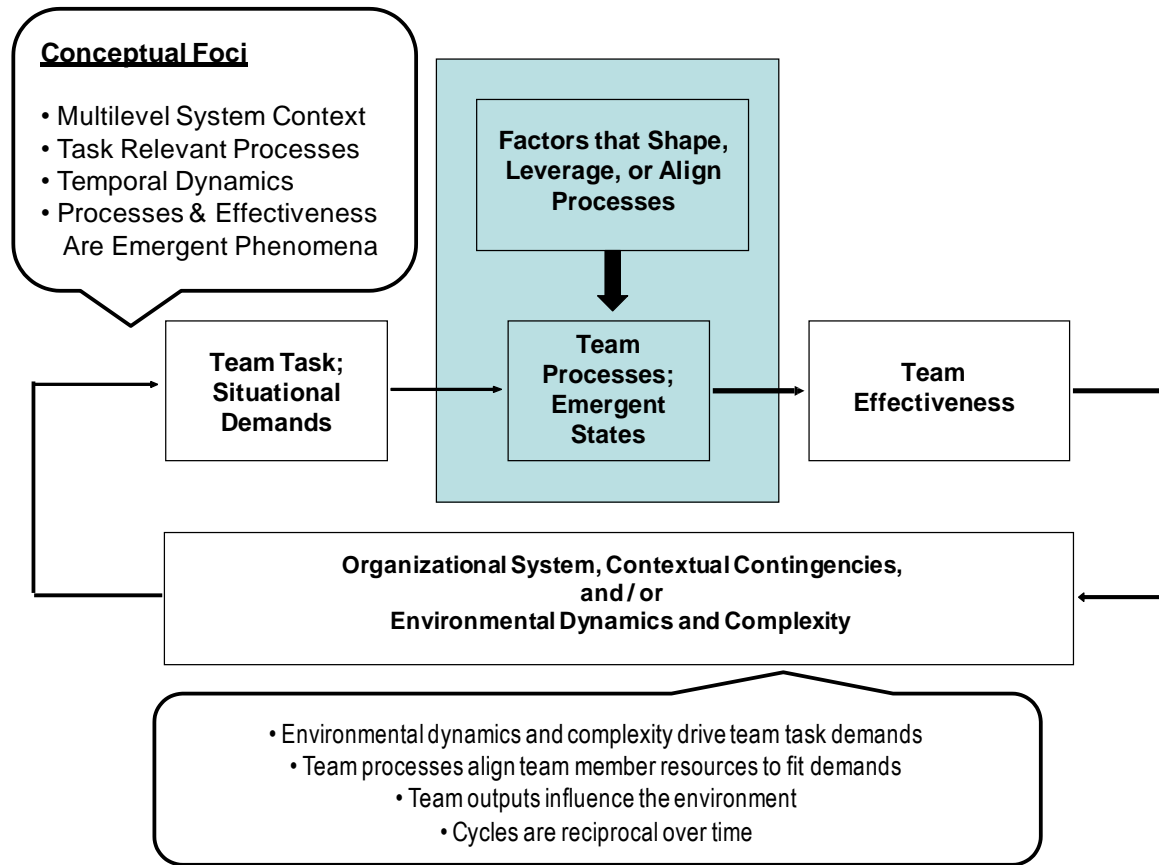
Conceptual Foci

• Multilevel System Context
• Task Relevant Processes
• Temporal Dynamics
• Processes & Effectiveness Are Emergent Phenomena

Factors that Shape, Leverage, or Align Processes

Team Task; Situational Demands

Team Processes; Emergent States

Team Effectiveness

Organizational System, Contextual Contingencies, and / or Environmental Dynamics and Complexity

• Environmental dynamics and complexity drive team task demands
• Team processes align team member resources to fit demands
• Team outputs influence the environment
• Cycles are reciprocal over time